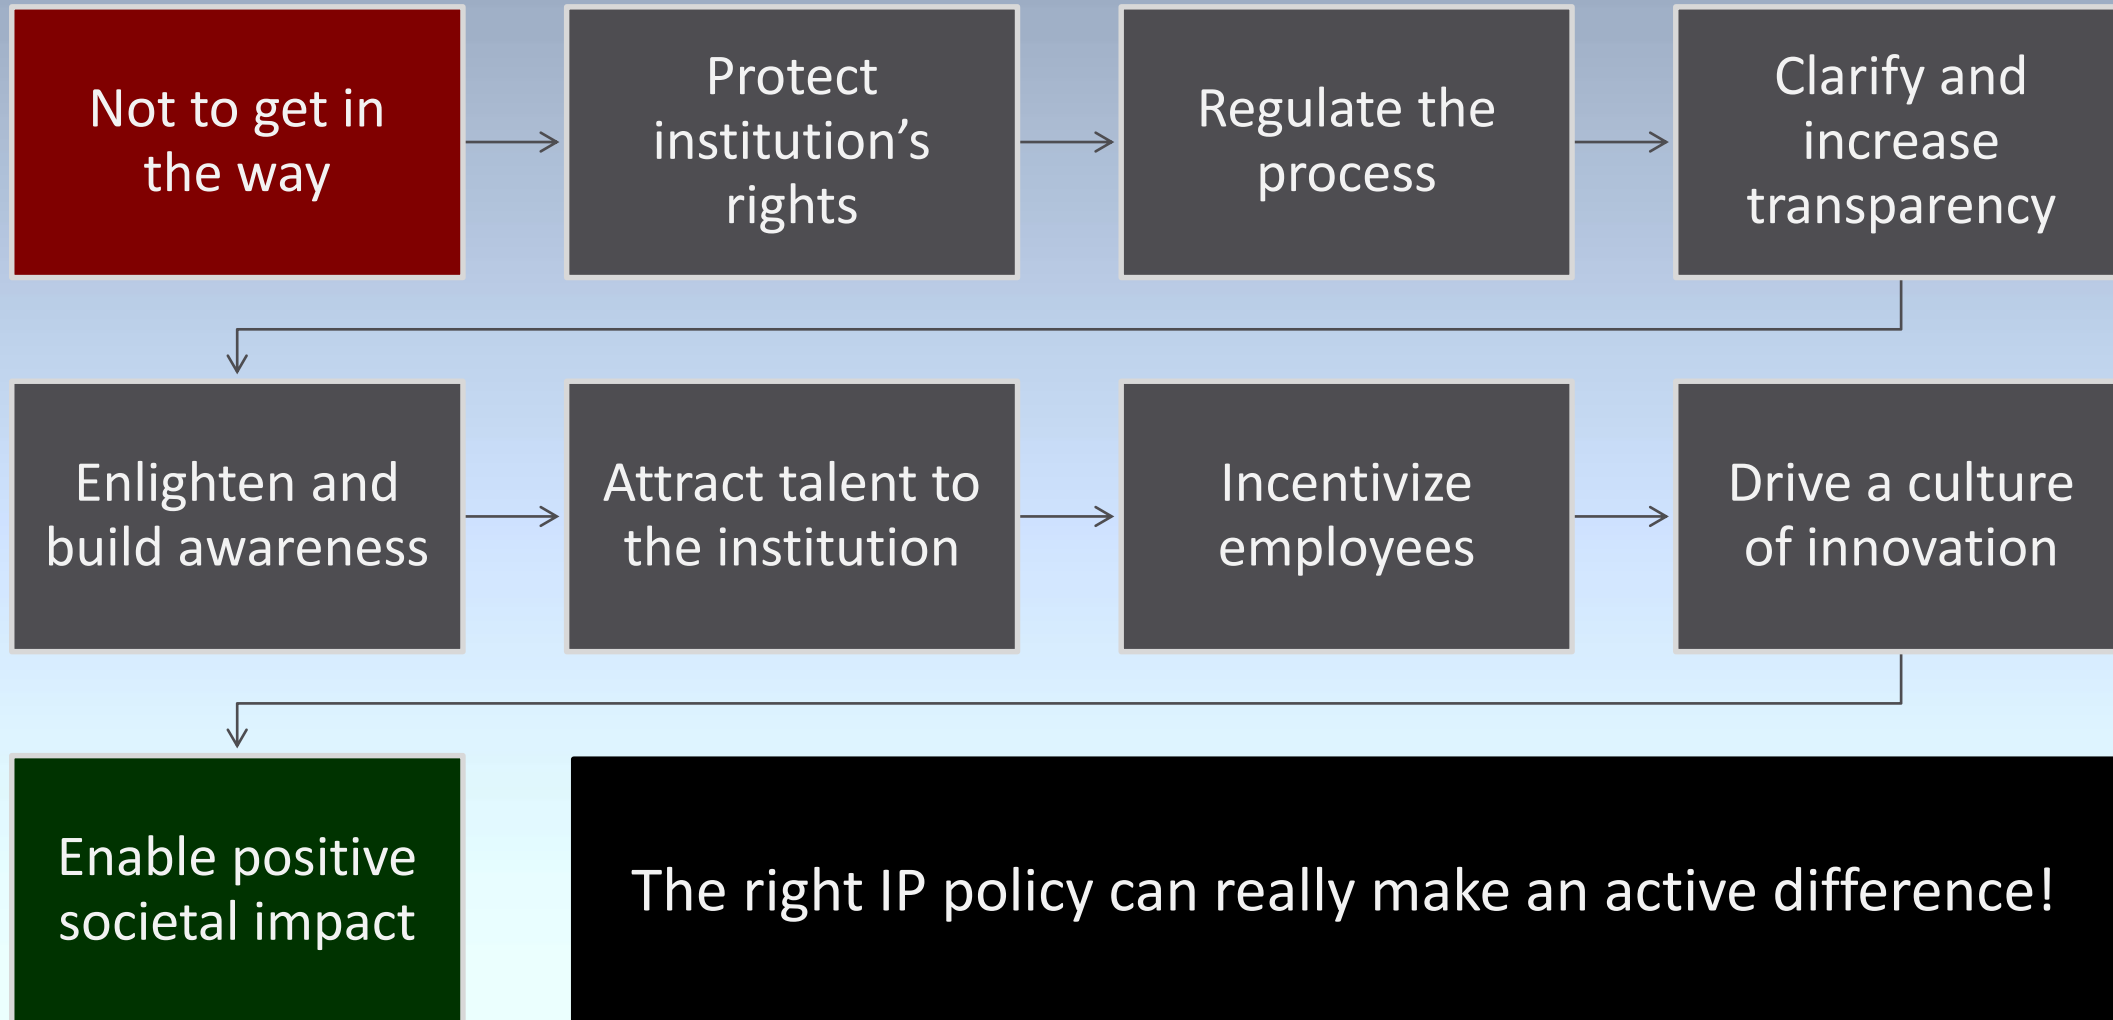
Not to get in the way

Protect institution’s rights

Regulate the process

Clarify and increase transparency

Enlighten and build awareness

Attract talent to the institution

Incentivize employees

Drive a culture of innovation

Enable positive societal impact

The right IP policy can really make an active difference!